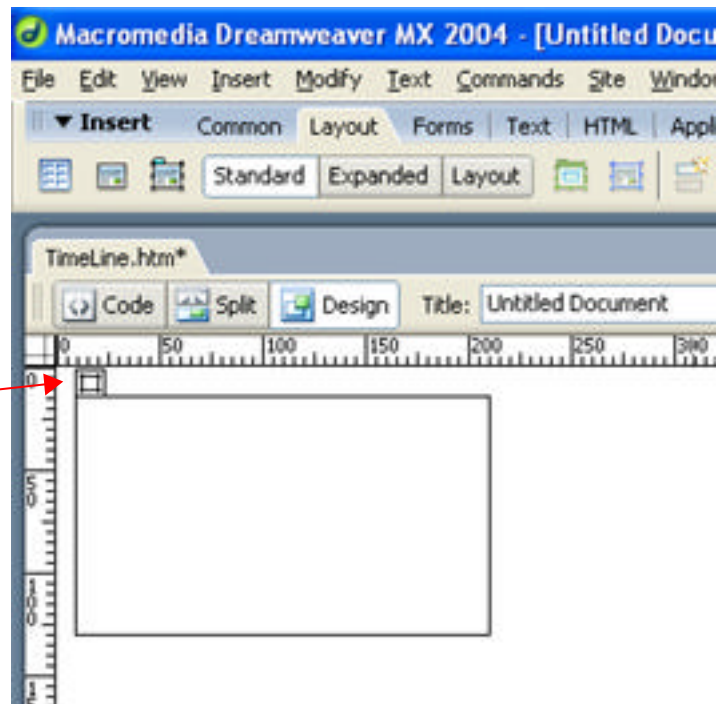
Macromedia Dreamweaver MX 2004 - [Untitled Docu

File Edit View Insert Modify Text Commands Site Windo

▼ Insert Common Layout Forms Text HTML Appl

Standard Expanded Layout

TimeLine.htm*

Code Split Design Title: Untitled Document

0 50 100 150 200 250 300

0

50

100

1